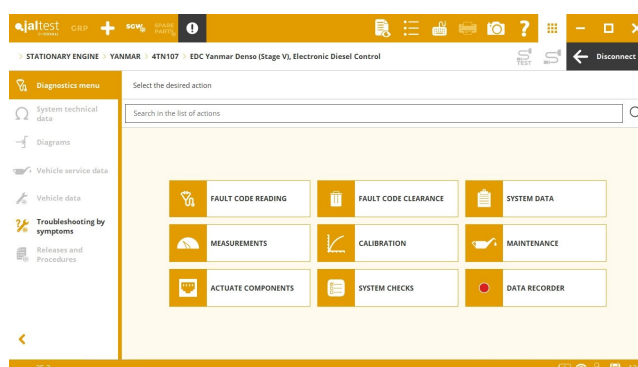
jaltest GRP SGW SPARE PARTS

> STATIONARY ENGINE > YANMAR > 4TN107 > EDC Yanmar Denso (Stage V), Electronic Diesel Control

TEST

Disconnect

Diagnostics menu

System technical data

Diagrams

Vehicle service data

Vehicle data

Troubleshooting by symptoms

Releases and Procedures

Select the desired action

Search in the list of actions

FAULT CODE READING

FAULT CODE CLEARANCE

SYSTEM DATA

MEASUREMENTS

CALIBRATION

MAINTENANCE

ACTUATE COMPONENTS

SYSTEM CHECKS

DATA RECORDER